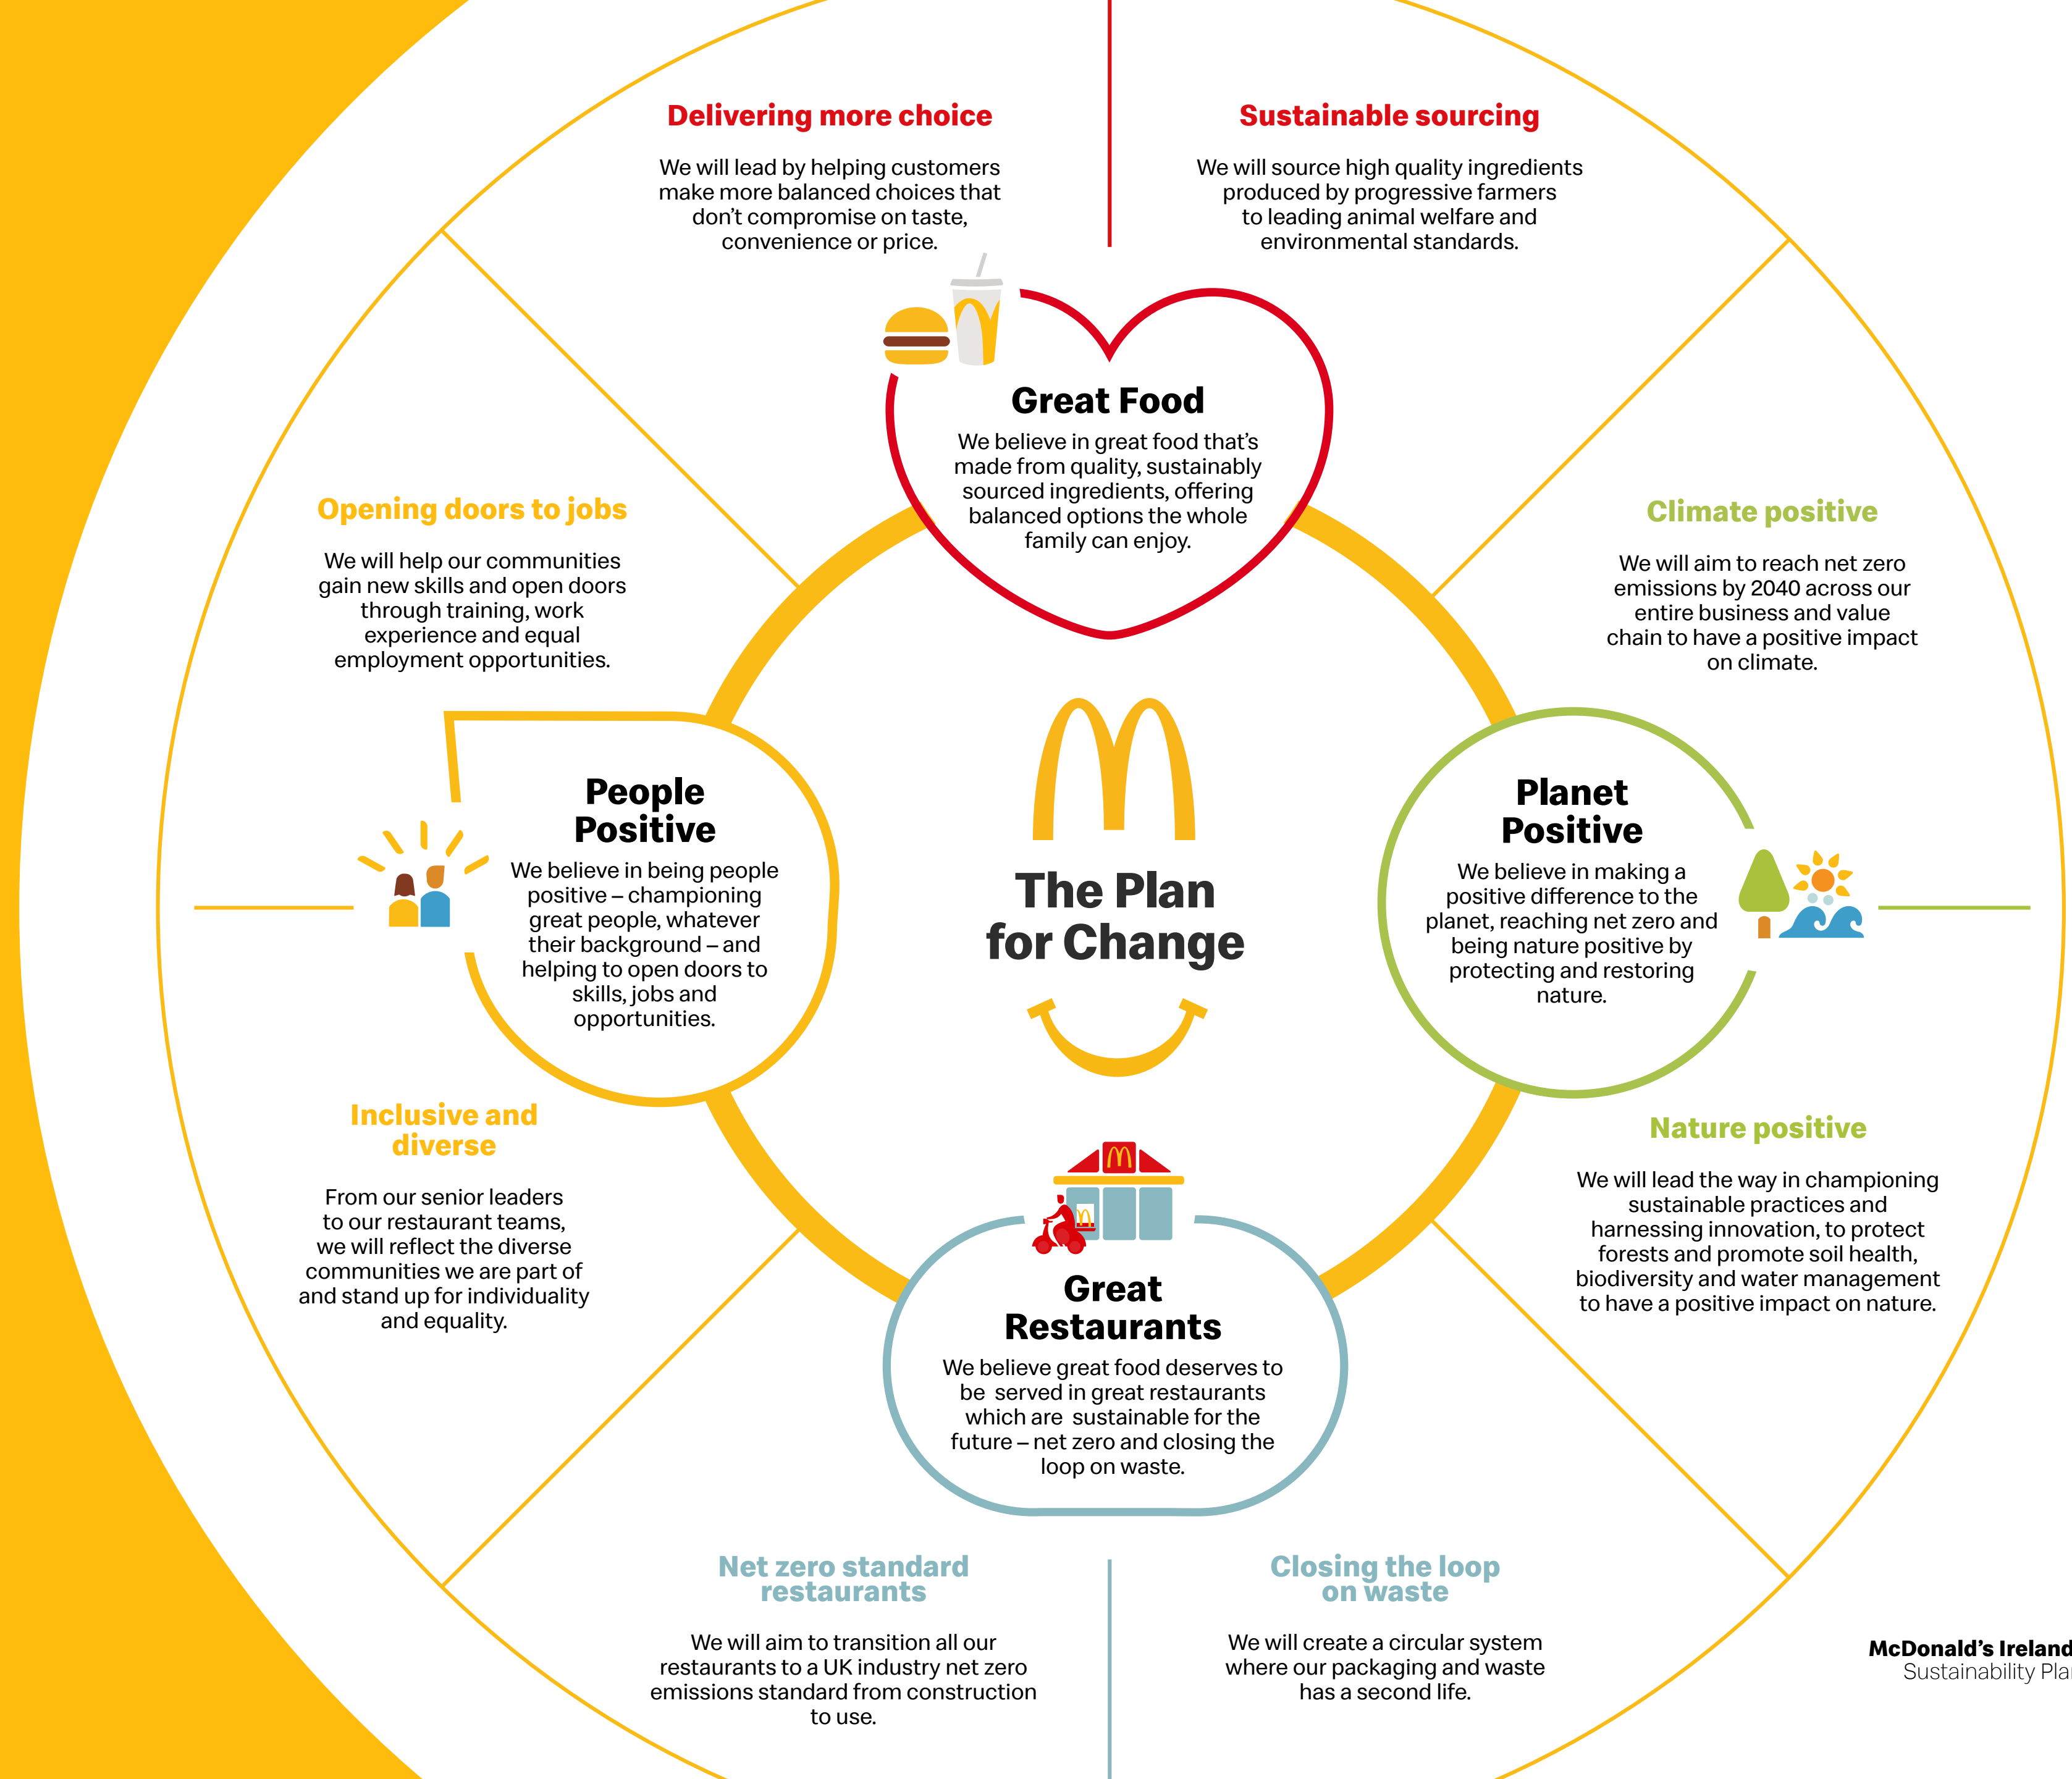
Delivering more choice

We will lead by helping customers make more balanced choices that don't compromise on taste, convenience or price.

Sustainable sourcing

We will source high quality ingredients produced by progressive farmers to leading animal welfare and environmental standards.

Great Food

We believe in great food that's made from quality, sustainably sourced ingredients, offering balanced options the whole family can enjoy.

Opening doors to jobs

We will help our communities gain new skills and open doors through training, work experience and equal employment opportunities.

Climate positive

We will aim to reach net zero emissions by 2040 across our entire business and value chain to have a positive impact on climate.

People Positive

We believe in being people positive – championing great people, whatever their background – and helping to open doors to skills, jobs and opportunities.

The Plan for Change

Planet Positive

We believe in making a positive difference to the planet, reaching net zero and being nature positive by protecting and restoring nature.

Inclusive and diverse

From our senior leaders to our restaurant teams, we will reflect the diverse communities we are part of and stand up for individuality and equality.

Nature positive

We will lead the way in championing sustainable practices and harnessing innovation, to protect forests and promote soil health, biodiversity and water management to have a positive impact on nature.

Great Restaurants

We believe great food deserves to be served in great restaurants which are sustainable for the future – net zero and closing the loop on waste.

Net zero standard restaurants

We will aim to transition all our restaurants to a UK industry net zero emissions standard from construction to use.

Closing the loop on waste

We will create a circular system where our packaging and waste has a second life.

McDonald's Ireland
Sustainability Pla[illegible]